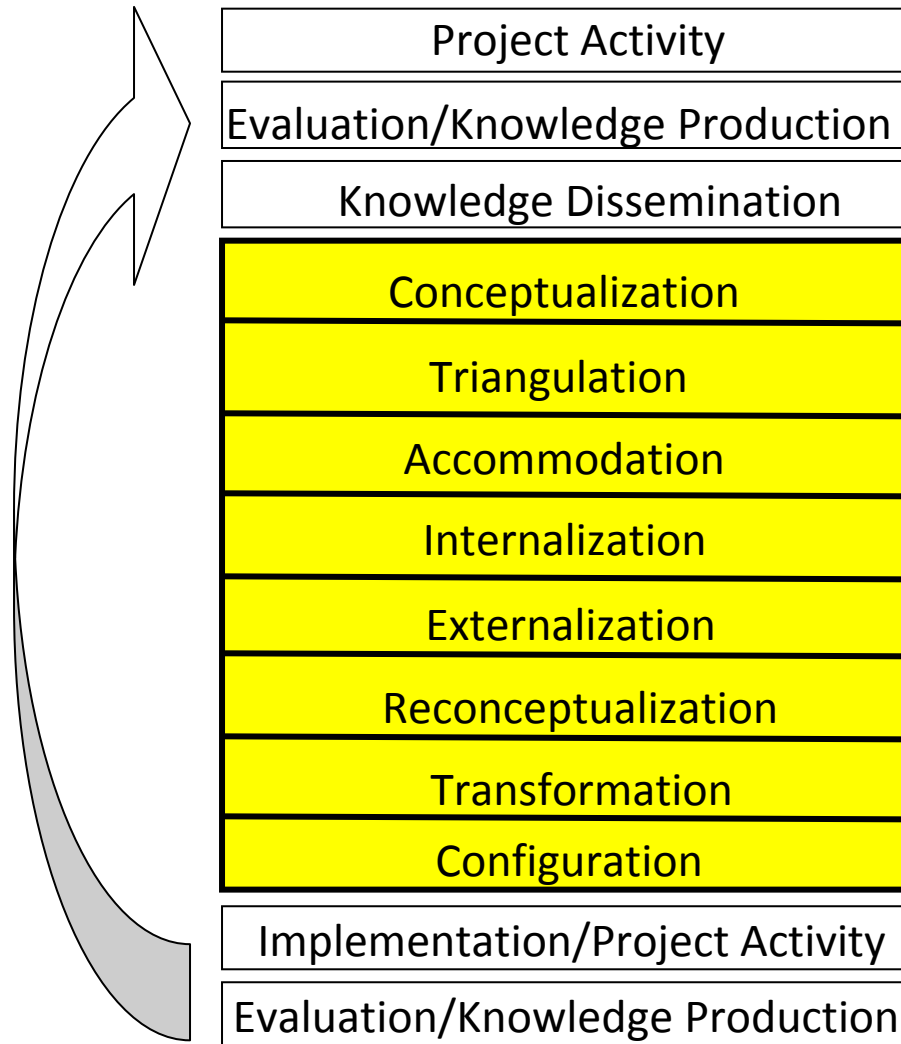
Project Activity
Evaluation/Knowledge Production
Knowledge Dissemination
Conceptualization
Triangulation
Accommodation
Internalization
Externalization
Reconceptualization
Transformation
Configuration
Implementation/Project Activity
Evaluation/Knowledge Production